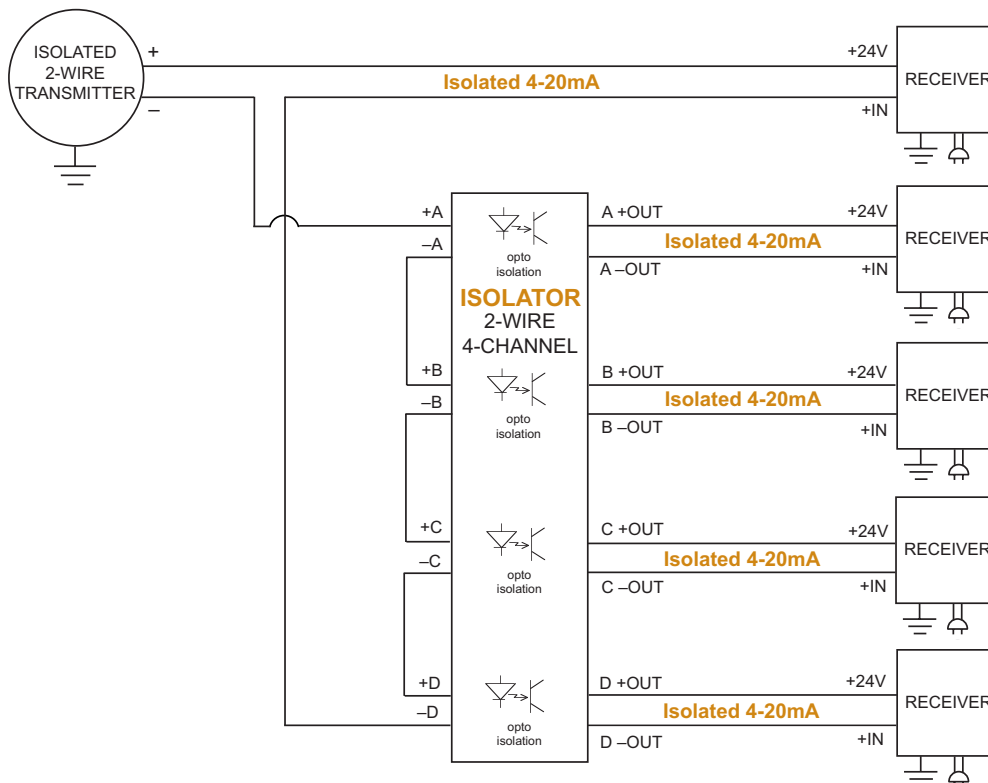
ISOLATED
2-WIRE
TRANSMITTER

+

–

+24V

Isolated 4-20mA

+IN

RECEIVER

+A

–A

opto
isolation

A +OUT

+24V

Isolated 4-20mA

A –OUT

+IN

RECEIVER

ISOLATOR
2-WIRE
4-CHANNEL

+B

–B

opto
isolation

B +OUT

+24V

Isolated 4-20mA

B –OUT

+IN

RECEIVER

+C

–C

opto
isolation

C +OUT

+24V

Isolated 4-20mA

C –OUT

+IN

RECEIVER

+D

–D

opto
isolation

D +OUT

+24V

Isolated 4-20mA

D –OUT

+IN

RECEIVER